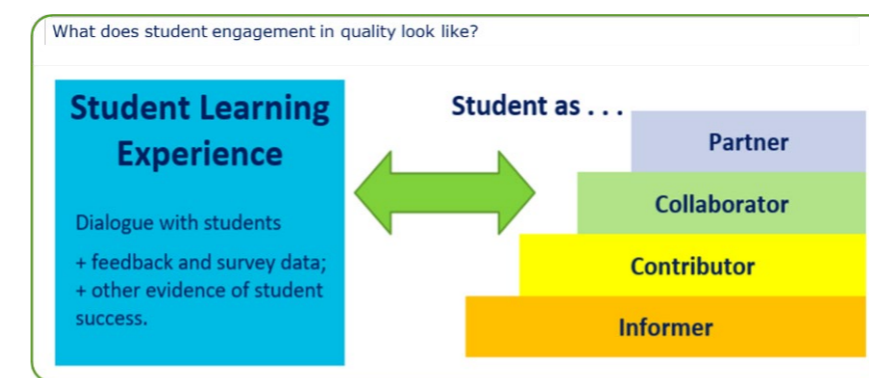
What does student engagement in quality look like?

Student Learning Experience

Dialogue with students

+ feedback and survey data;
+ other evidence of student success.

Student as . . .

Partner

Collaborator

Contributor

Informer